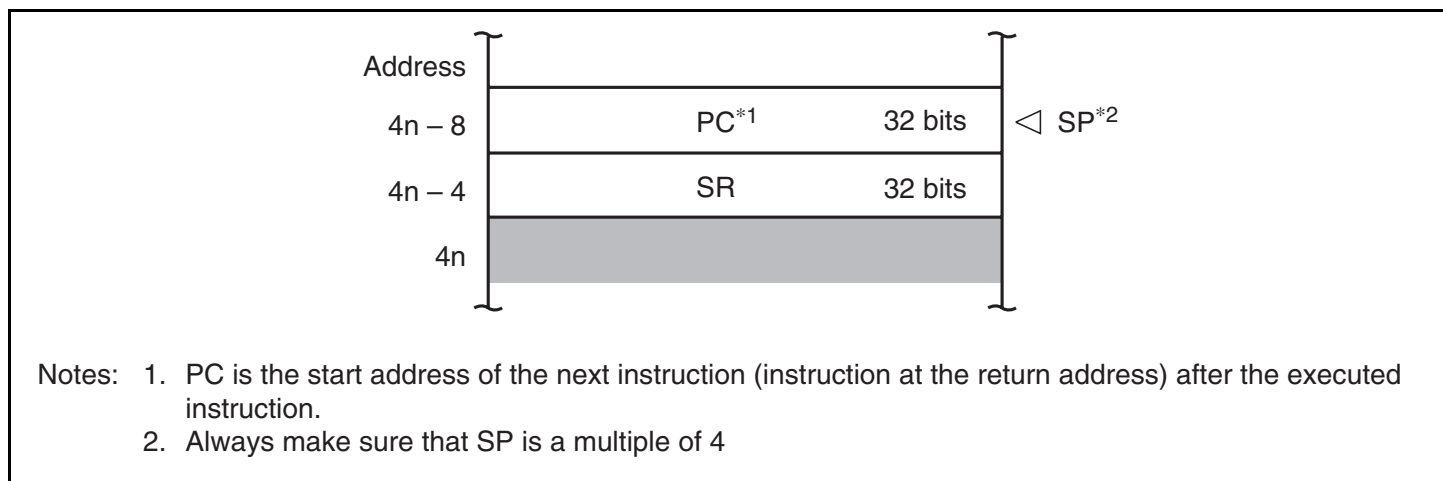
Address

$4n - 8$ PC$^{*1}$ 32 bits ◁ SP$^{*2}$

$4n - 4$ SR 32 bits

4n

Notes: 1. PC is the start address of the next instruction (instruction at the return address) after the executed instruction.
2. Always make sure that SP is a multiple of 4